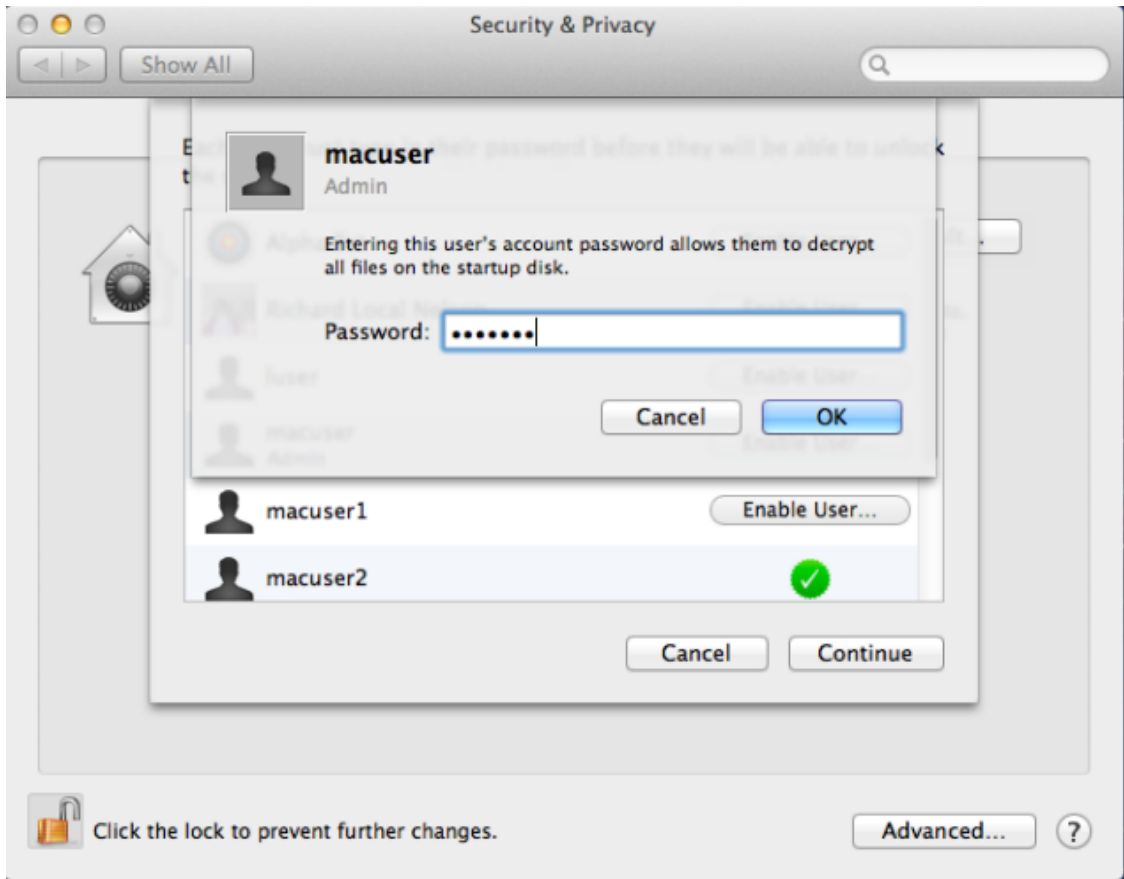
Security & Privacy

Show All

Each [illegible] their password before they will be able to unlock the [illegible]

macuser
Admin

Entering this user's account password allows them to decrypt all files on the startup disk.

Password: •••••••

Cancel OK

Alpha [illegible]

Richard Local Nelson

Enable User...

luser

Enable User...

macuser
Admin

Enable User...

macuser1

Enable User...

macuser2

Cancel Continue

Click the lock to prevent further changes.

Advanced...

?